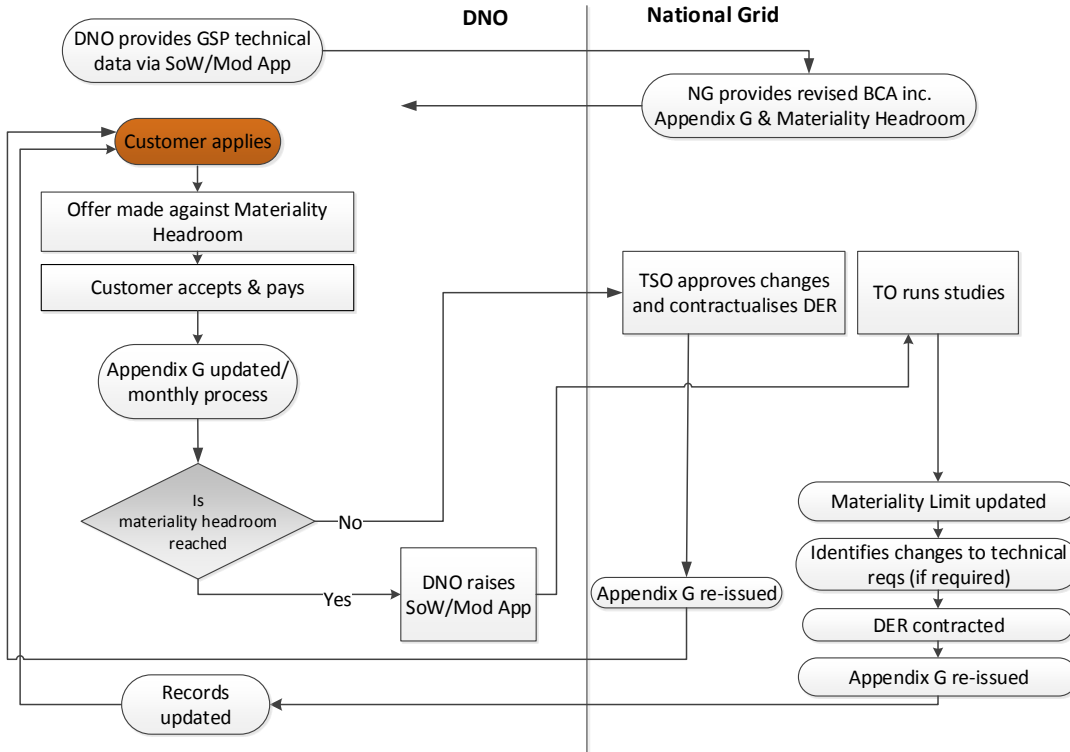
DNO

National Grid

DNO provides GSP technical data via SoW/Mod App

NG provides revised BCA inc. Appendix G & Materiality Headroom

Customer applies

Offer made against Materiality Headroom

Customer accepts & pays

Appendix G updated/ monthly process

Is materiality headroom reached

No

Yes

DNO raises SoW/Mod App

TSO approves changes and contractualises DER

TO runs studies

Appendix G re-issued

Materiality Limit updated

Identifies changes to technical reqs (if required)

DER contracted

Appendix G re-issued

Records updated